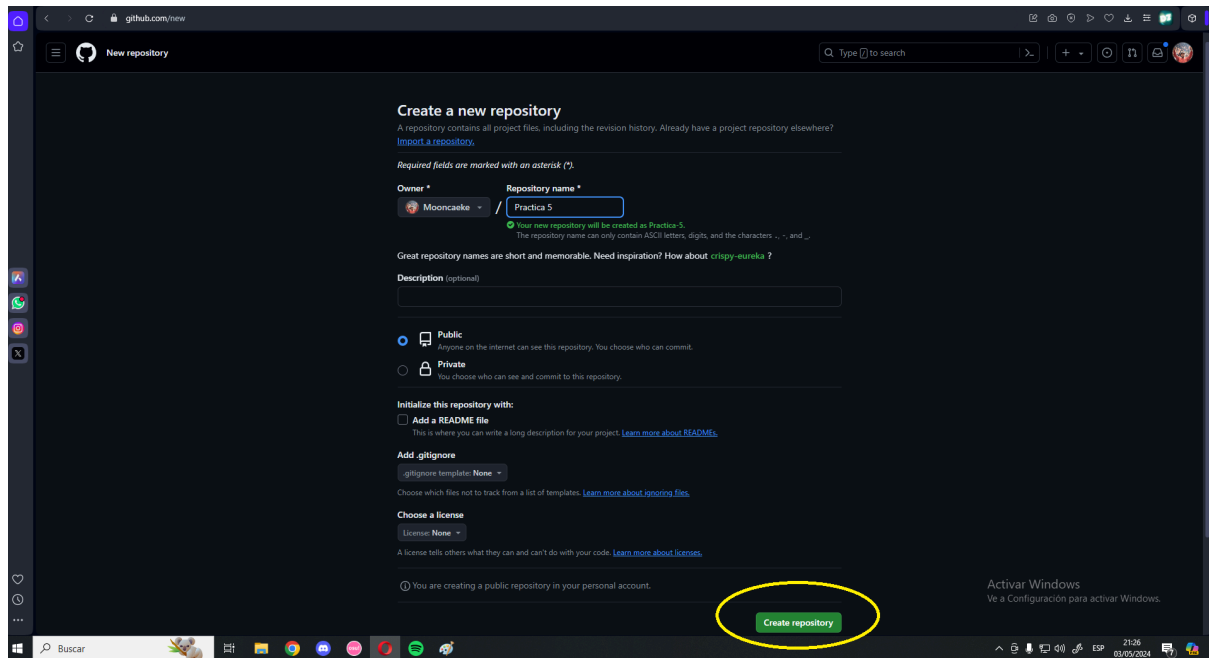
github.com/new

New repository

Type / to search

Create a new repository
A repository contains all project files, including the revision history. Already have a project repository elsewhere?
Import a repository.

Required fields are marked with an asterisk (*).

Owner *
Mooncaeke
/
Repository name *
Practica 5
Your new repository will be created as Practica-5.
The repository name can only contain ASCII letters, digits, and the characters ., -, and _.

Great repository names are short and memorable. Need inspiration? How about crispy-eureka ?

Description (optional)

Public
Anyone on the internet can see this repository. You choose who can commit.

Private
You choose who can see and commit to this repository.

Initialize this repository with:
Add a README file
This is where you can write a long description for your project. Learn more about READMEs.

Add .gitignore
.gitignore template: None

Choose which files not to track from a list of templates. Learn more about ignoring files.

Choose a license
License: None

A license tells others what they can and can't do with your code. Learn more about licenses.

You are creating a public repository in your personal account.

Create repository

Activar Windows
Ve a Configuración para activar Windows.

Buscar

ESP
21:26
03/05/2024